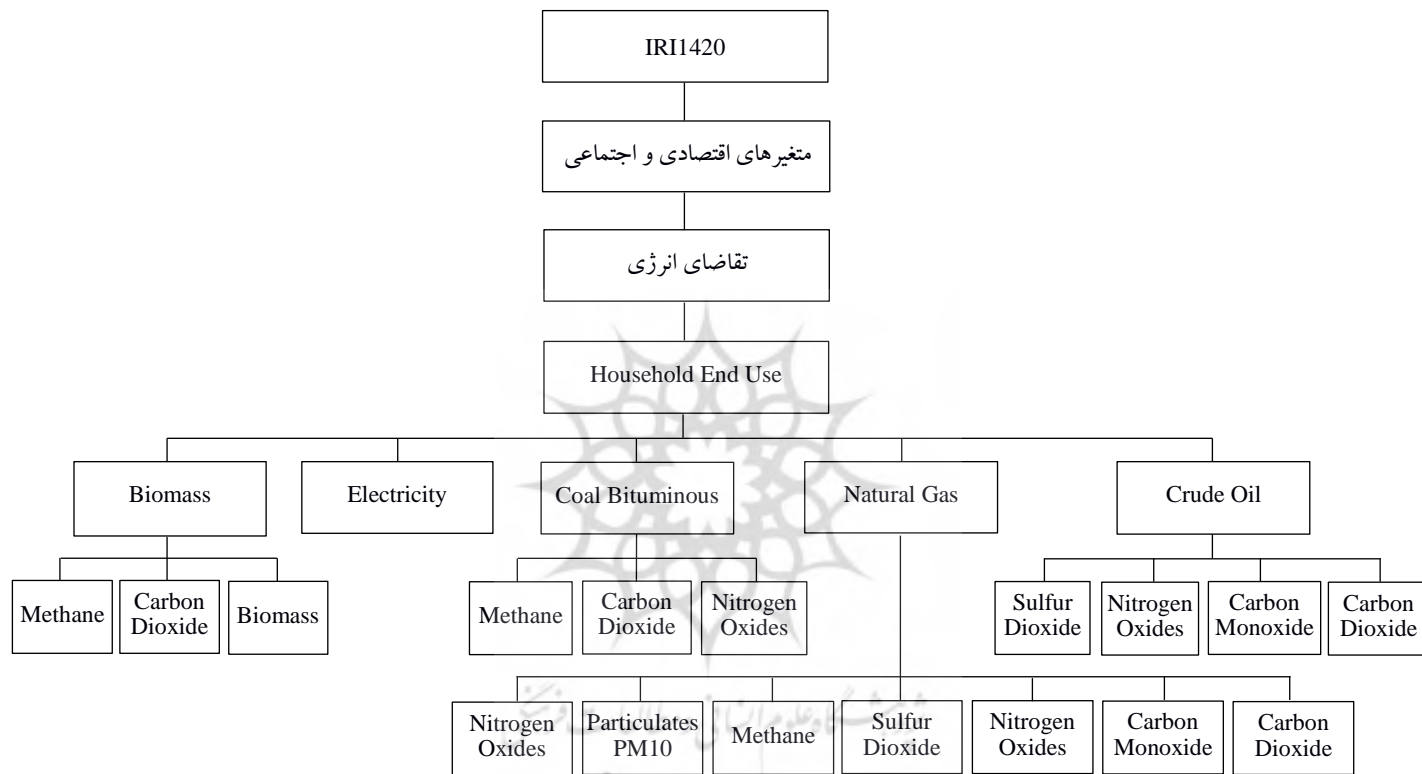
IRI1420

متغیرهای اقتصادی و اجتماعی

تقاضای انرژی

Household End Use

Biomass

Electricity

Coal Bituminous

Natural Gas

Crude Oil

Methane

Carbon Dioxide

Biomass

Methane

Carbon Dioxide

Nitrogen Oxides

Sulfur Dioxide

Nitrogen Oxides

Carbon Monoxide

Carbon Dioxide

Nitrogen Oxides

Particulates PM10

Methane

Sulfur Dioxide

Nitrogen Oxides

Carbon Monoxide

Carbon Dioxide